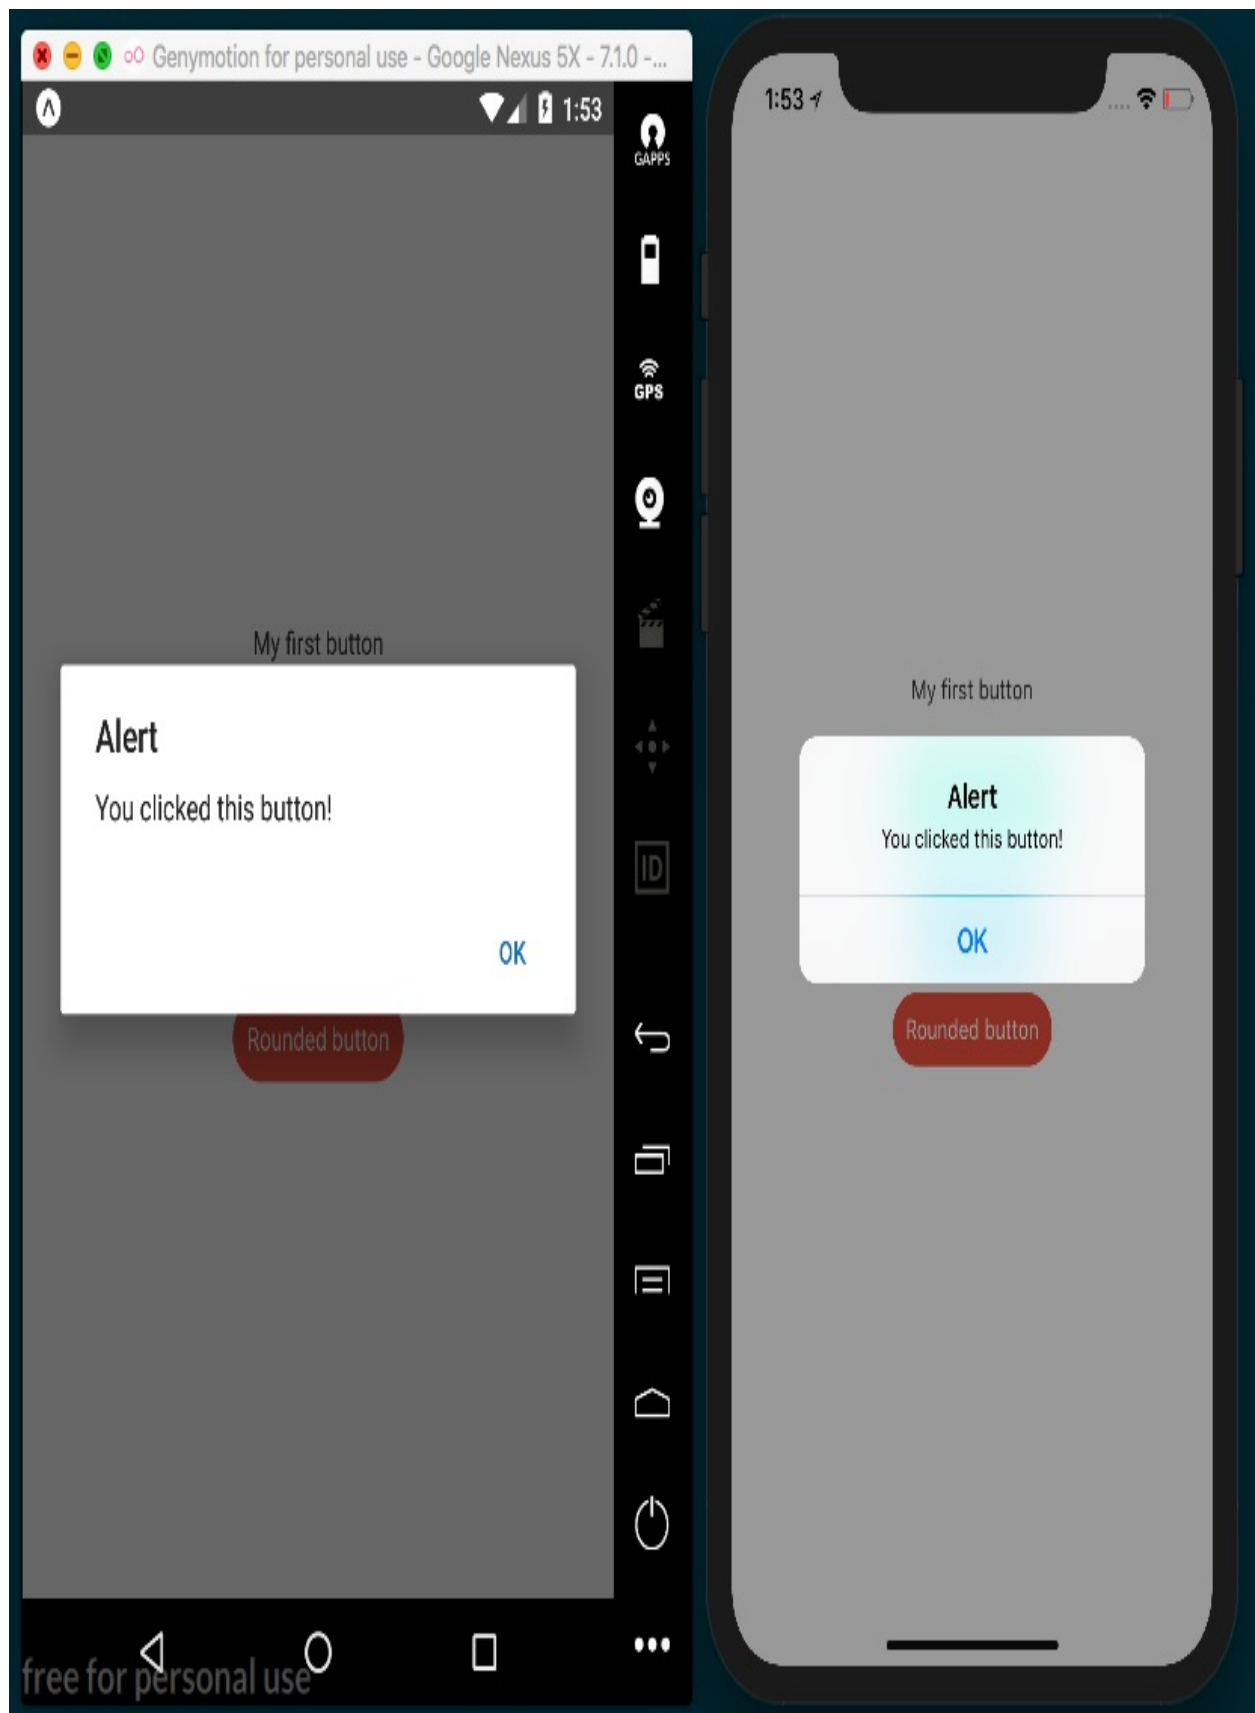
Genymotion for personal use - Google Nexus 5X - 7.1.0 -...

1:53

GAPPS

GPS

ID

My first button

Alert

You clicked this button!

OK

Rounded button

free for personal use

1:53

My first button

Alert

You clicked this button!

OK

Rounded button